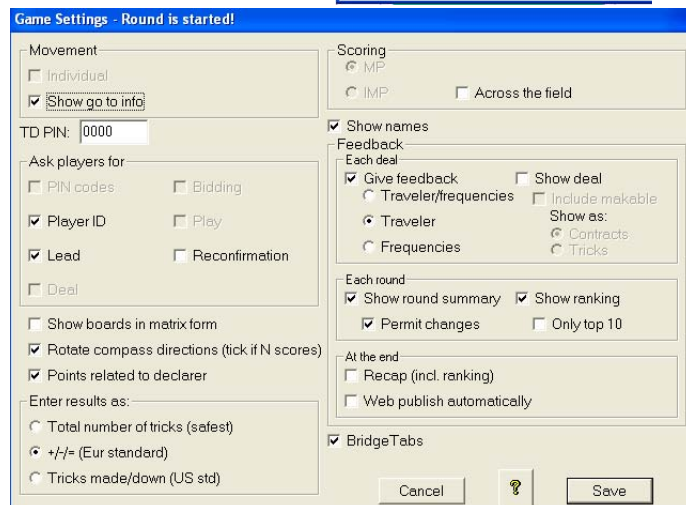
Game Settings - Round is started!

Movement
Individual
Show go to info

TD PIN: 0000

Ask players for
PIN codes
Bidding
Player ID
Play
Lead
Reconfirmation
Deal

Show boards in matrix form
Rotate compass directions (tick if N scores)
Points related to declarer

Enter results as:
Total number of tricks (safest)
+/-/= (Eur standard)
Tricks made/down (US std)

Scoring
MP
IMP
Across the field

Show names

Feedback
Each deal
Give feedback
Show deal
Traveler/frequencies
Include makable
Traveler
Show as:
Contracts
Frequencies
Tricks

Each round
Show round summary
Show ranking
Permit changes
Only top 10

At the end
Recap (incl. ranking)
Web publish automatically

BridgeTabs

Cancel
?
Save